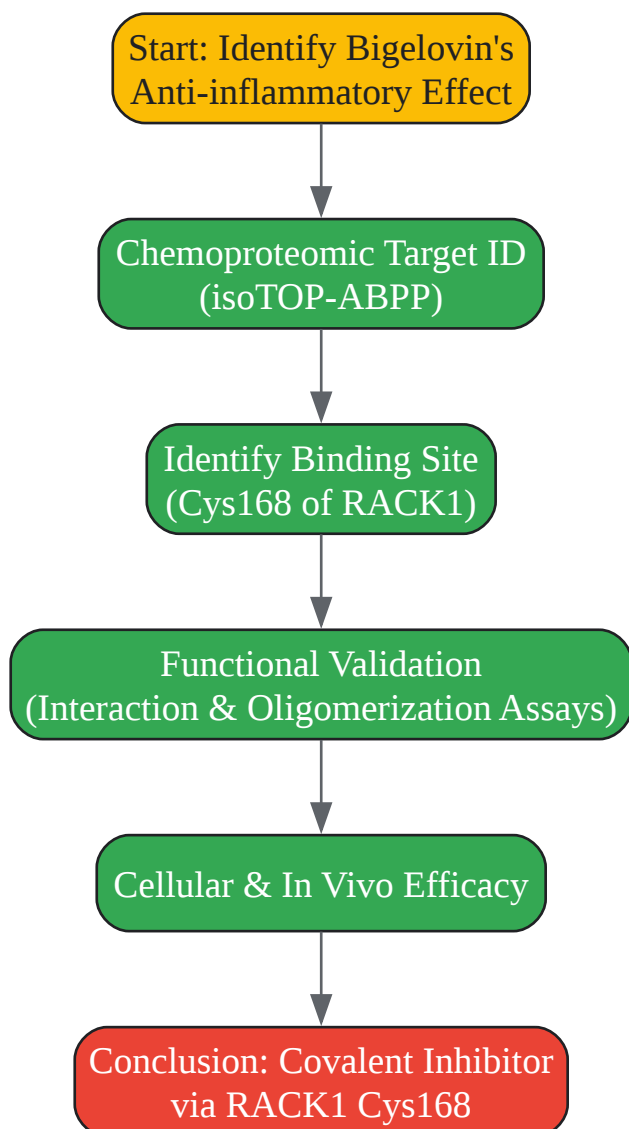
Start: Identify Bigelovin's Anti-inflammatory Effect

Chemoproteomic Target ID (isoTOP-ABPP)

Identify Binding Site (Cys168 of RACK1)

Functional Validation (Interaction & Oligomerization Assays)

Cellular & In Vivo Efficacy

Conclusion: Covalent Inhibitor via RACK1 Cys168